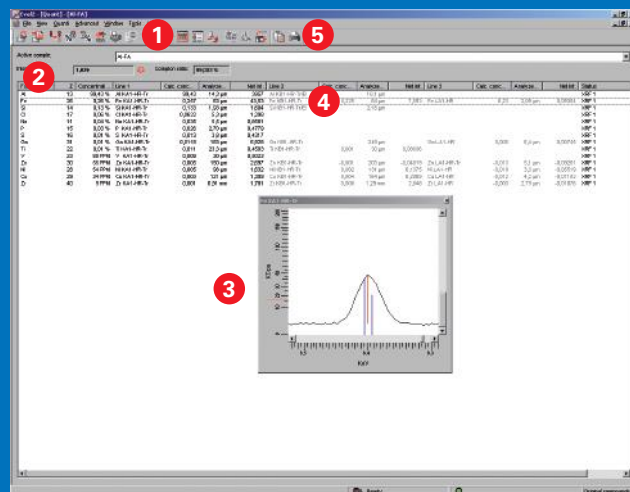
1

2

3

4

5

File View Quant Advanced Window Tools

Active sample:

Concentrat.

Line 1

Calc. conc.

Analyze

Net int

Line 2

Calc. conc.

Analyze

Net int

Line 3

Calc. conc.

Analyze

Net int

Status

K

Fe

Si

Cl

Na

P

S

Ca

Ti

Y

Zr

Ni

Cu

Zn

KeV

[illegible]